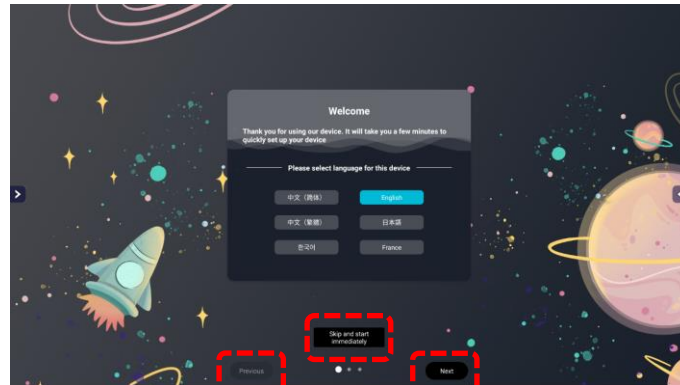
Welcome

Thank you for using our device. It will take you a few minutes to quickly set up your device

Please select language for this device

中文（简体）

English

中文（繁體）

日本語

한국어

France

Skip and start immediately

Previous

Next